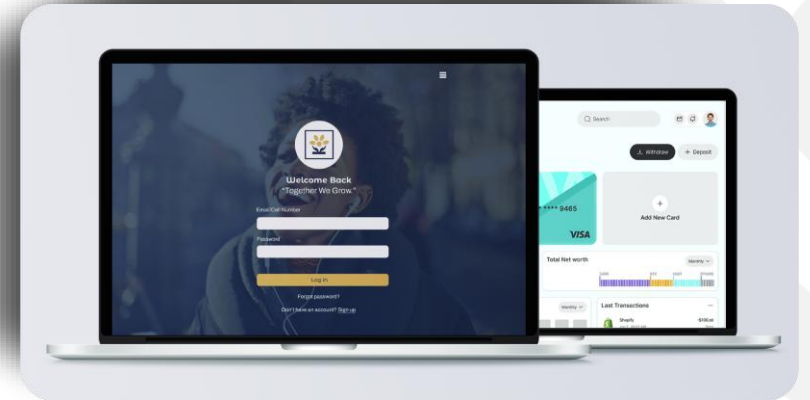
Welcome Back
"Together We Grow."
Email/Cell Number
Password
Log In
Forgot password?
Don't have an account? Sign up

Search
Withdraw
Deposit
**** 9465
VISA
Add New Card
Total Net worth
Monthly
Monthly
Last Transactions
Shopify
-$10